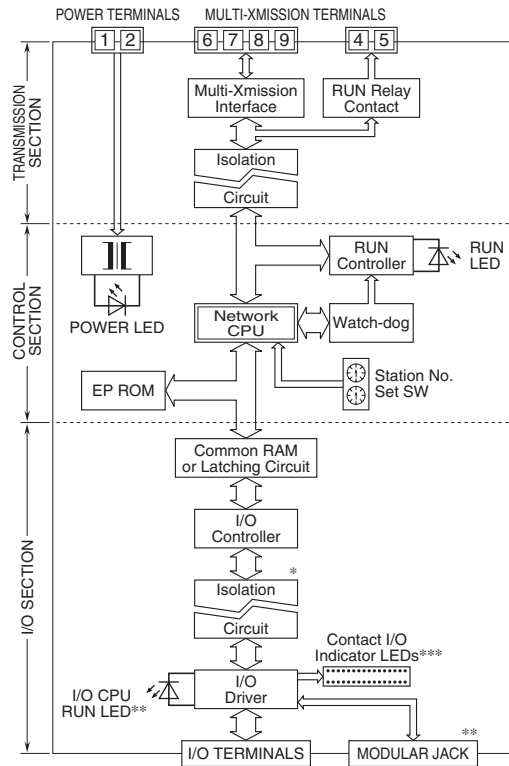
POWER TERMINALS

MULTI-XMISSION TERMINALS

1 2

6 7 8 9

4 5

TRANSMISSION SECTION

Multi-Xmission Interface

RUN Relay Contact

Isolation

Circuit

CONTROL SECTION

RUN Controller

RUN LED

POWER LED

Network CPU

Watch-dog

EP ROM

Station No. Set SW

I/O SECTION

Common RAM or Latching Circuit

I/O Controller

*

Isolation

Circuit

Contact I/O Indicator LEDs***

I/O CPU RUN LED**

I/O Driver

**

I/O TERMINALS

MODULAR JACK